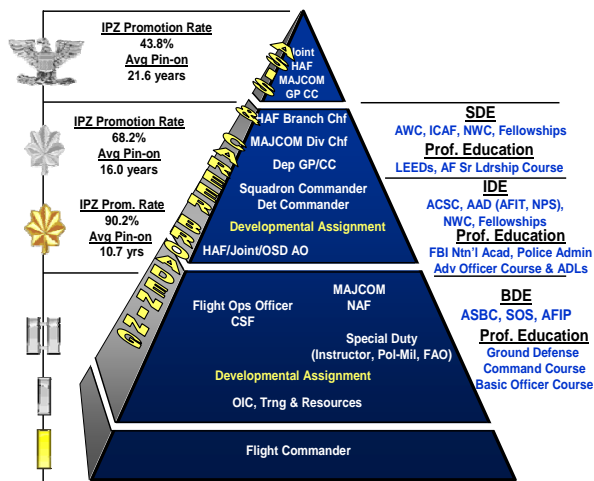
IPZ Promotion Rate
43.8%
Avg Pin-on
21.6 years

IPZ Promotion Rate
68.2%
Avg Pin-on
16.0 years

IPZ Prom. Rate
90.2%
Avg Pin-on
10.7 yrs

Joint
HAF
MAJCOM
GP CC

HAF Branch Chf
MAJCOM Div Chf
Dep GP/CC
Squadron Commander
Det Commander
Developmental Assignment
HAF/Joint/OSD AO

Flight Ops Officer
CSF
MAJCOM
NAF
Special Duty
(Instructor, Pol-Mil, FAO)
Developmental Assignment
OIC, Trng & Resources

Flight Commander

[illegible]

SDE
AWC, ICAF, NWC, Fellowships
Prof. Education
LEEDs, AF Sr Ldrship Course

IDE
ACSC, AAD (AFIT, NPS), NWC, Fellowships
Prof. Education
FBI Ntn'l Acad, Police Admin
Adv Officer Course & ADLs

BDE
ASBC, SOS, AFIP
Prof. Education
Ground Defense
Command Course
Basic Officer Course